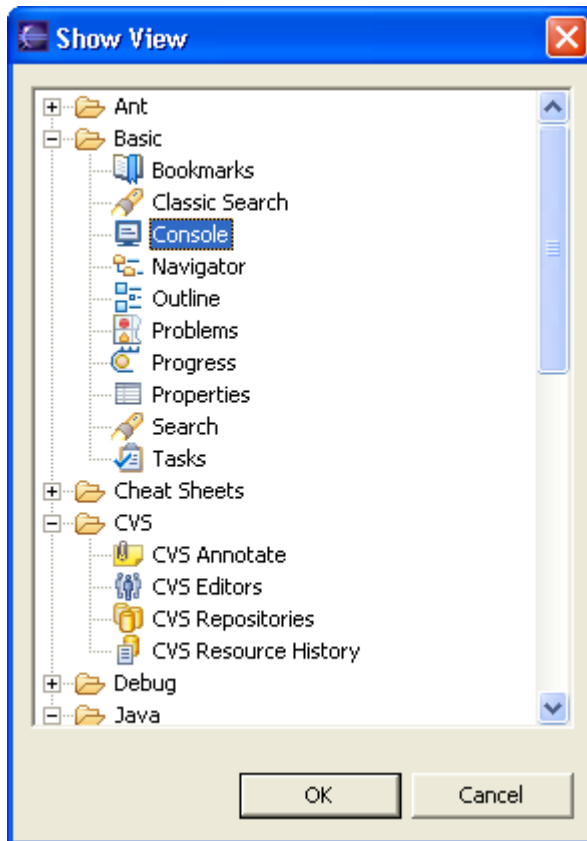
Show View

Ant
Basic
Bookmarks
Classic Search
Console
Navigator
Outline
Problems
Progress
Properties
Search
Tasks
Cheat Sheets
CVS
CVS Annotate
CVS Editors
CVS Repositories
CVS Resource History
Debug
Java

OK
Cancel